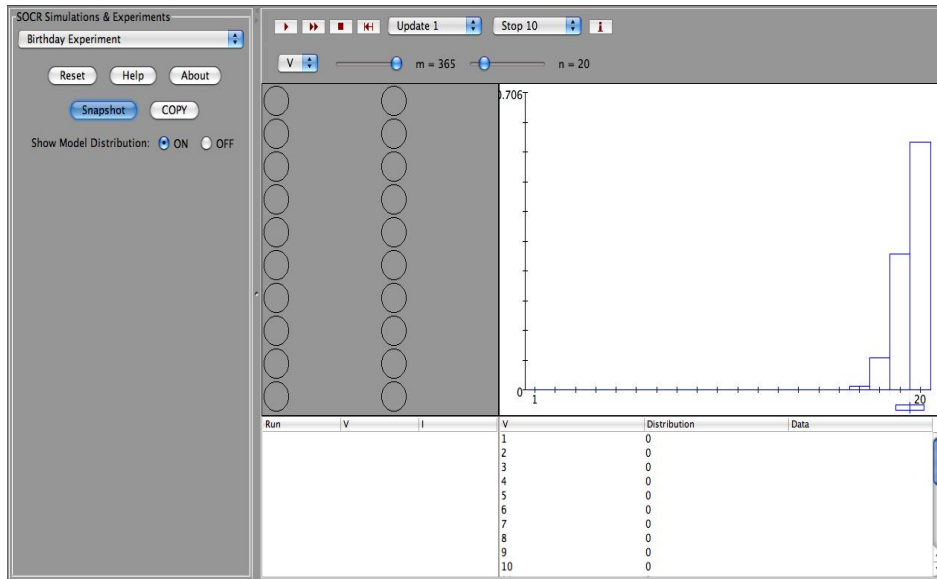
SOCR Simulations & Experiments

Birthday Experiment

Reset Help About

Snapshot COPY

Show Model Distribution: ON OFF

Update 1 Stop 10 i

V m = 365 n = 20

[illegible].706

0

1

20

| Run | V | I |
|---|---|---|

| V | Distribution | Data |
|---|---|---|
| 1 | 0 | |
| 2 | 0 | |
| 3 | 0 | |
| 4 | 0 | |
| 5 | 0 | |
| 6 | 0 | |
| 7 | 0 | |
| 8 | 0 | |
| 9 | 0 | |
| 10 | 0 | |